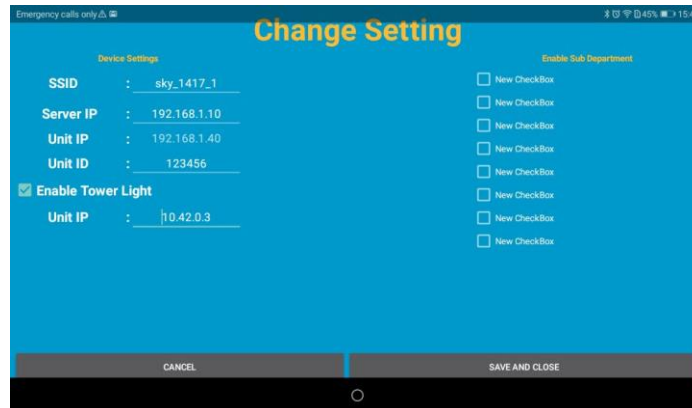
Emergency calls only

45% 15:

Change Setting

Device Settings

SSID : sky_1417_1

Server IP : 192.168.1.10

Unit IP : 192.168.1.40

Unit ID : 123456

Enable Tower Light

Unit IP : 10.42.0.3

Enable Sub Department

New CheckBox

New CheckBox

New CheckBox

New CheckBox

New CheckBox

New CheckBox

New CheckBox

New CheckBox

CANCEL

SAVE AND CLOSE